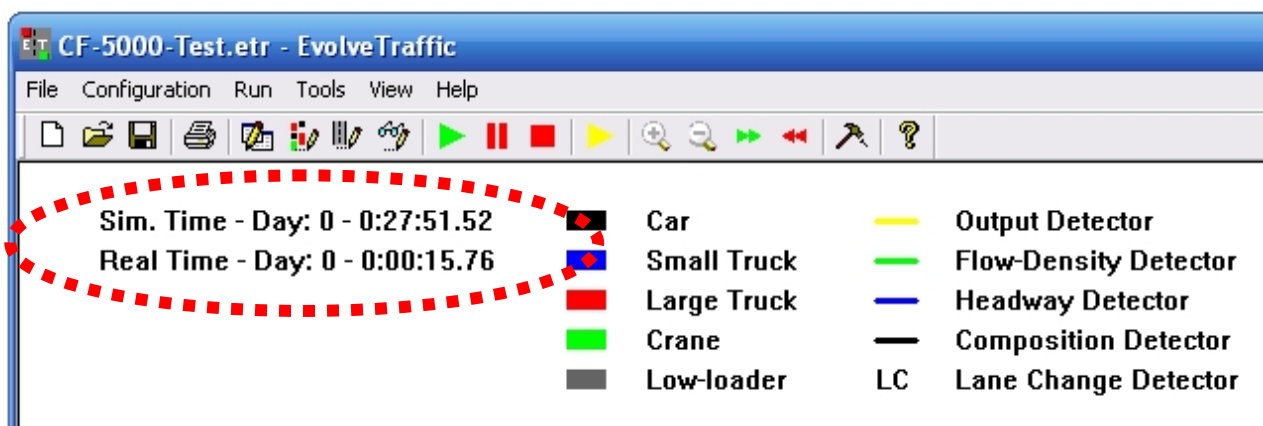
CF-5000-Test.etr - EvolveTraffic

File Configuration Run Tools View Help

Sim. Time - Day: 0 - 0:27:51.52
Real Time - Day: 0 - 0:00:15.76

Car
Small Truck
Large Truck
Crane
Low-loader

Output Detector
Flow-Density Detector
Headway Detector
Composition Detector
LC Lane Change Detector